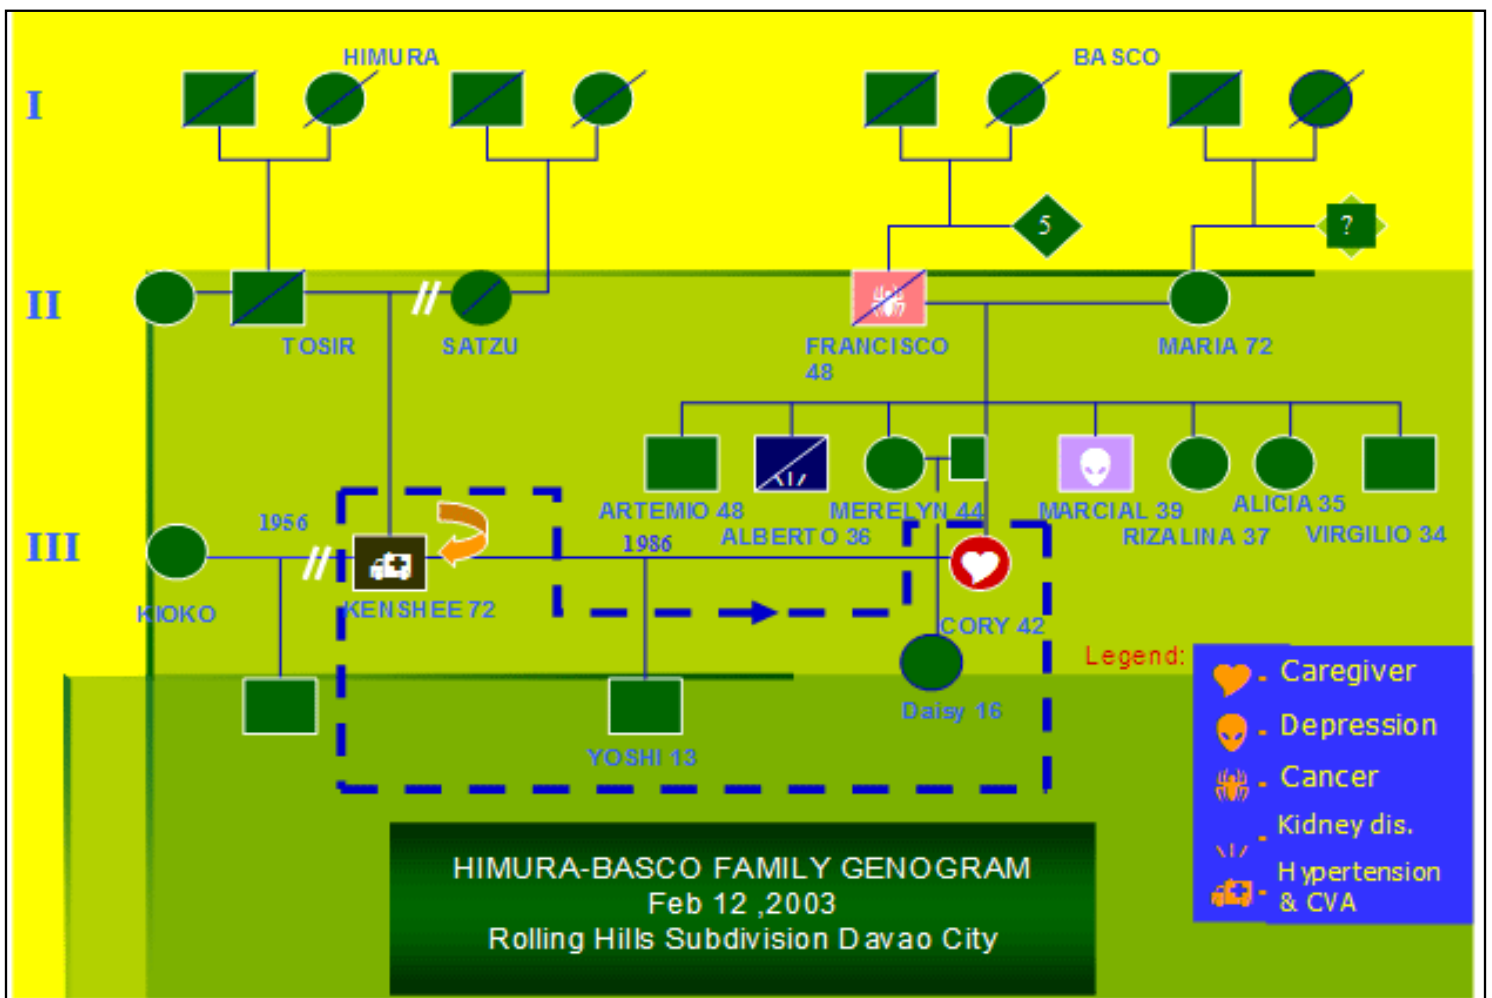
HIMURA

BASCO

I

5

?

II

TOSIR

SATZU

FRANCISCO 48

MARIA 72

ARTEMIO 48

ALBERTO 36

MERELYN 44

MARCIAL 39

RIZALINA 37

ALICIA 35

VIRGILIO 34

III

1956

1986

KIOKO

KENSHEE 72

CORY 42

Daisy 16

YOSHI 13

Legend:

- Caregiver

- Depression

- Cancer

- Kidney dis.

- Hypertension & CVA

HIMURA-BASCO FAMILY GENOGRAM
Feb 12 ,2003
Rolling Hills Subdivision Davao City